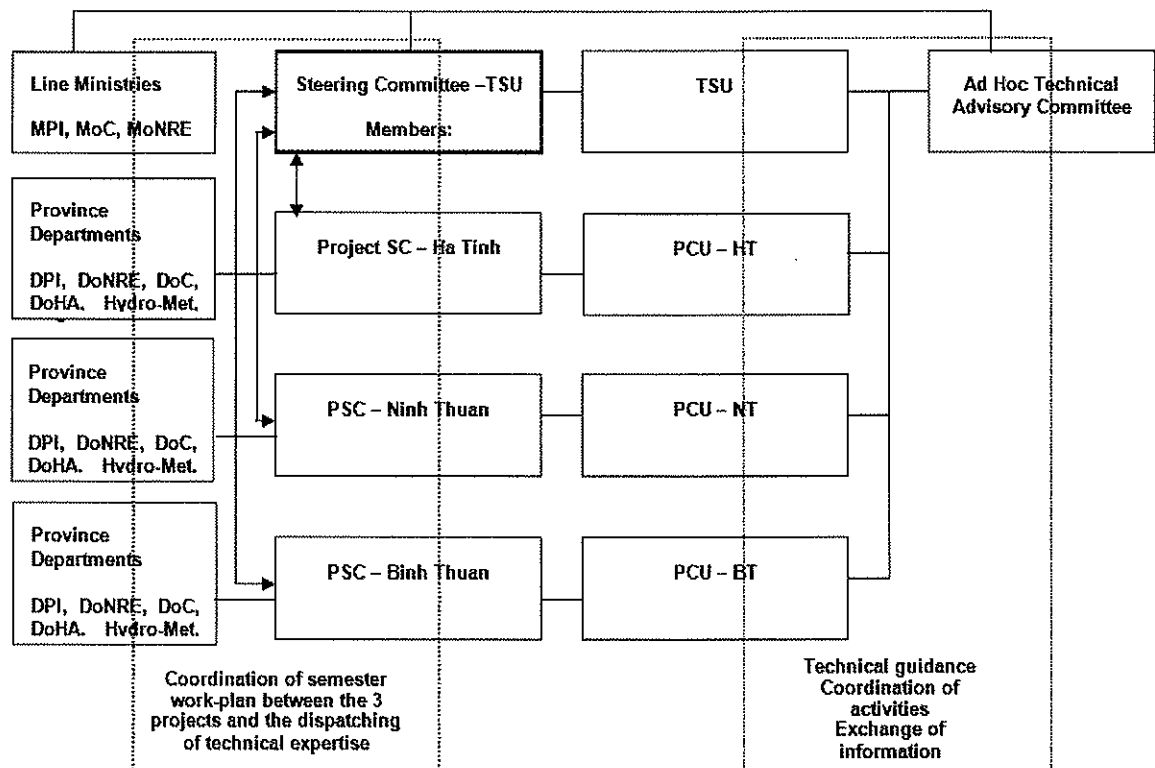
Line Ministries

MPI, MoC, MoNRE

Steering Committee –TSU

Members:

TSU

Ad Hoc Technical Advisory Committee

Province Departments

DPI, DoNRE, DoC, DoHA, Hydro-Met.

Project SC – Ha Tinh

PCU – HT

Province Departments

DPI, DoNRE, DoC, DoHA, Hydro-Met.

PSC – Ninh Thuan

PCU – NT

Province Departments

DPI, DoNRE, DoC, DoHA, Hydro-Met.

PSC – Binh Thuan

PCU – BT

Coordination of semester work-plan between the 3 projects and the dispatching of technical expertise

Technical guidance
Coordination of activities
Exchange of information